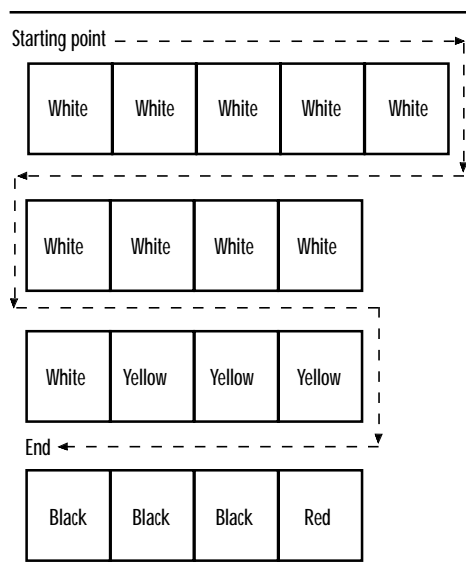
Starting point

| White | White | White | White | White |
|---|---|---|---|---|

| White | White | White | White |
|---|---|---|---|

| White | Yellow | Yellow | Yellow |
|---|---|---|---|

End

| Black | Black | Black | Red |
|---|---|---|---|